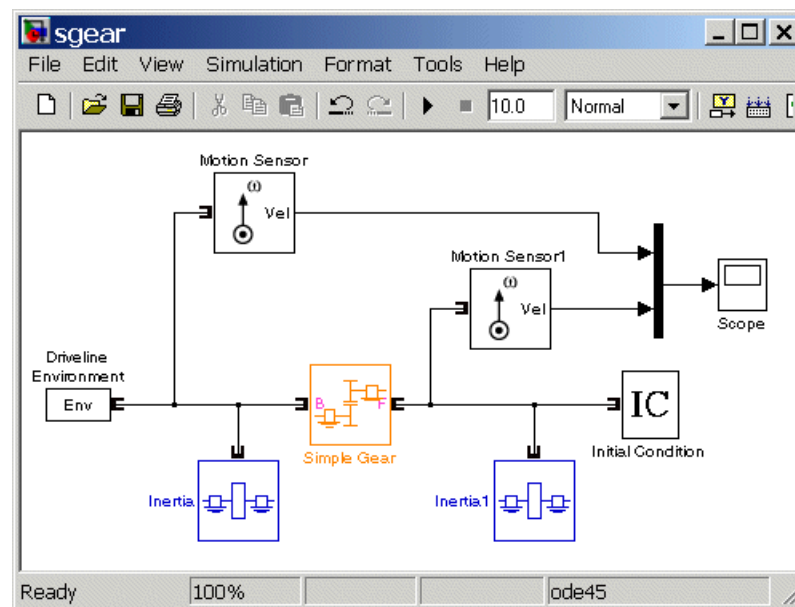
sgear

File Edit View Simulation Format Tools Help

10.0 Normal

Motion Sensor
$\omega$
Vel

Motion Sensor1
$\omega$
Vel

Scope

Driveline Environment
Env

B F
Simple Gear

IC
Initial Condition

Inertia

Inertia1

Ready 100% ode45